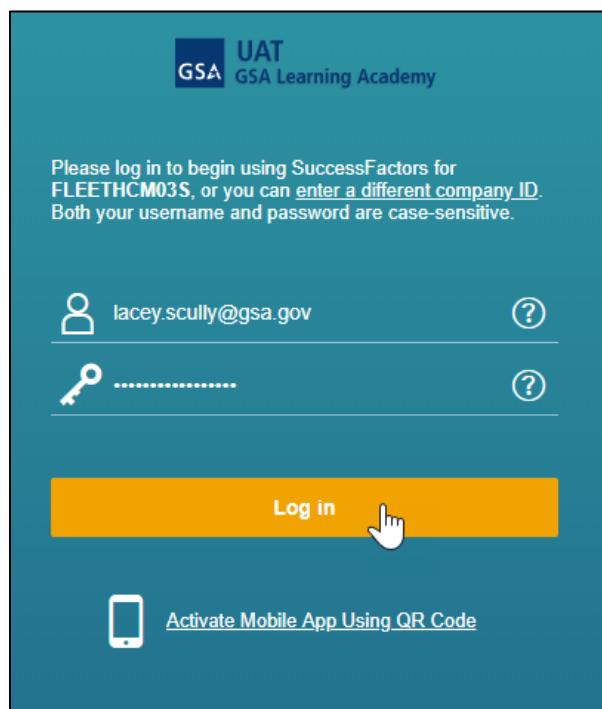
GSA UAT
GSA Learning Academy

Please log in to begin using SuccessFactors for **FLEETHCM03S**, or you can enter a different company ID. Both your username and password are case-sensitive.

lacey.scully@gsa.gov

••••••••••••••••

Log in

Activate Mobile App Using QR Code